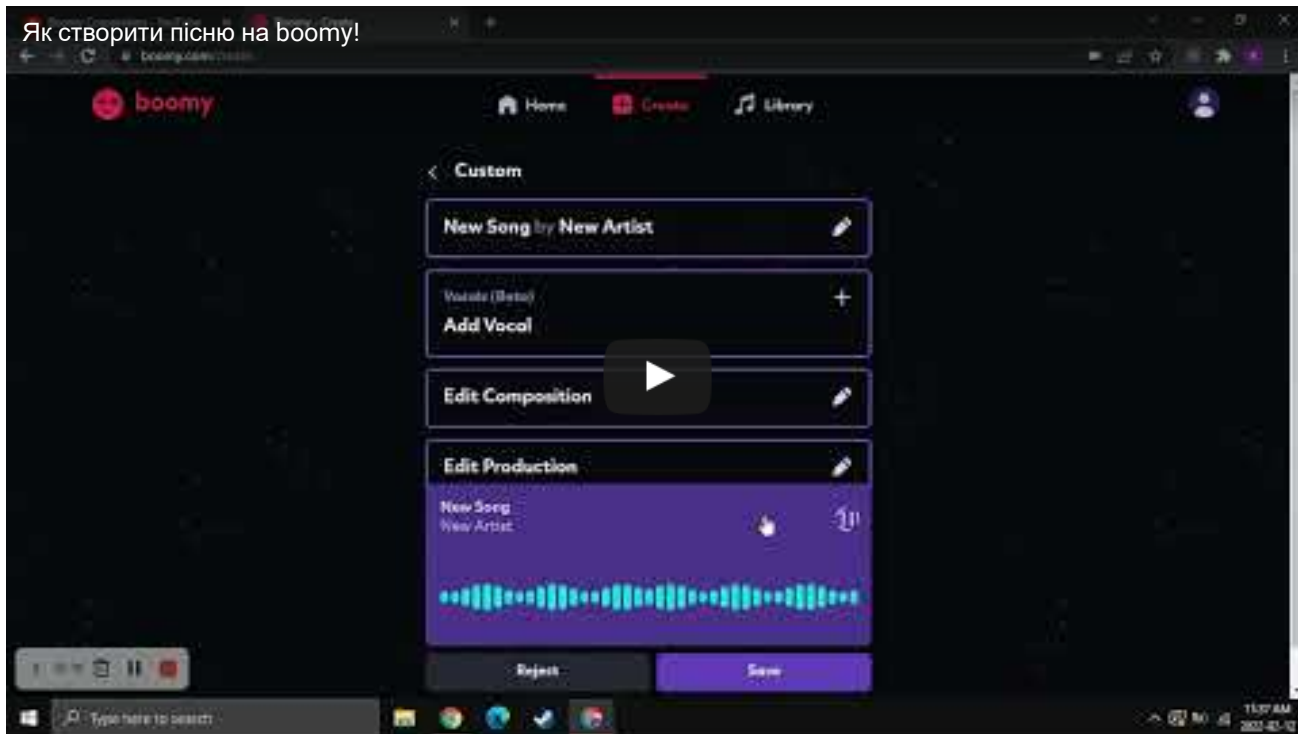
Як створити пісню на boomy!

boomy.com/create

boomy

Home

Create

Library

Custom

New Song by New Artist

Vocals (Beta)

Add Vocal

Edit Composition

Edit Production

New Song

New Artist

Reject

Save

Type here to search

11:37 AM

2022-02-12